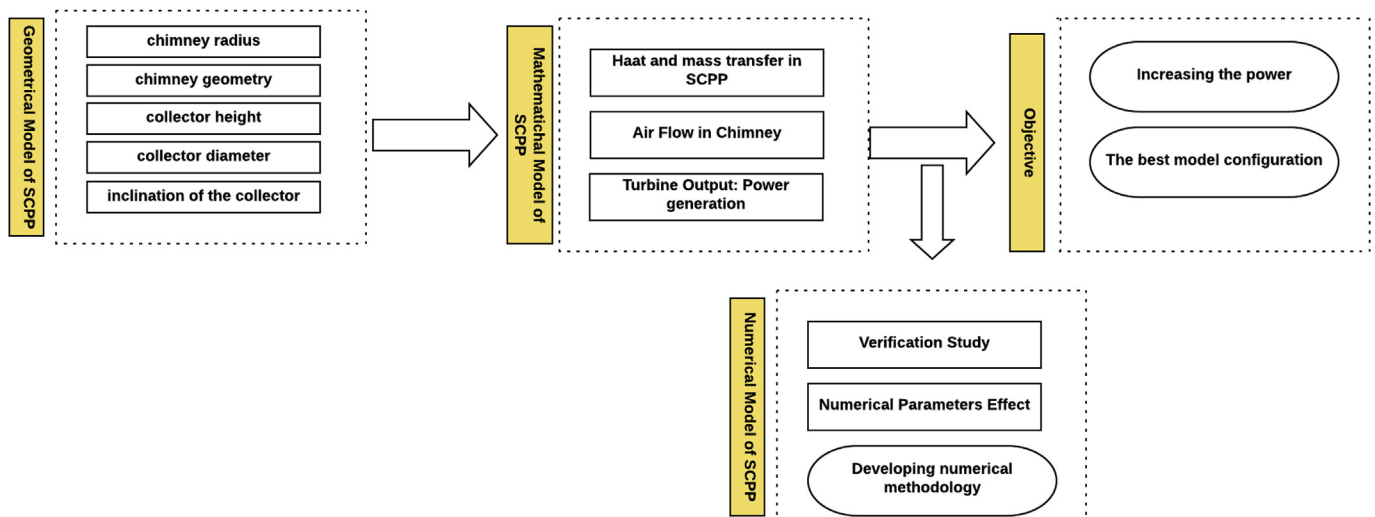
Geometrical Model of SCPP

chimney radius

chimney geometry

collector height

collector diameter

inclination of the collector

Mathematichal Model of SCPP

Haat and mass transfer in SCPP

Air Flow in Chimney

Turbine Output: Power generation

Objective

Increasing the power

The best model configuration

Numerical Model of SCPP

Verification Study

Numerical Parameters Effect

Developing numerical methodology